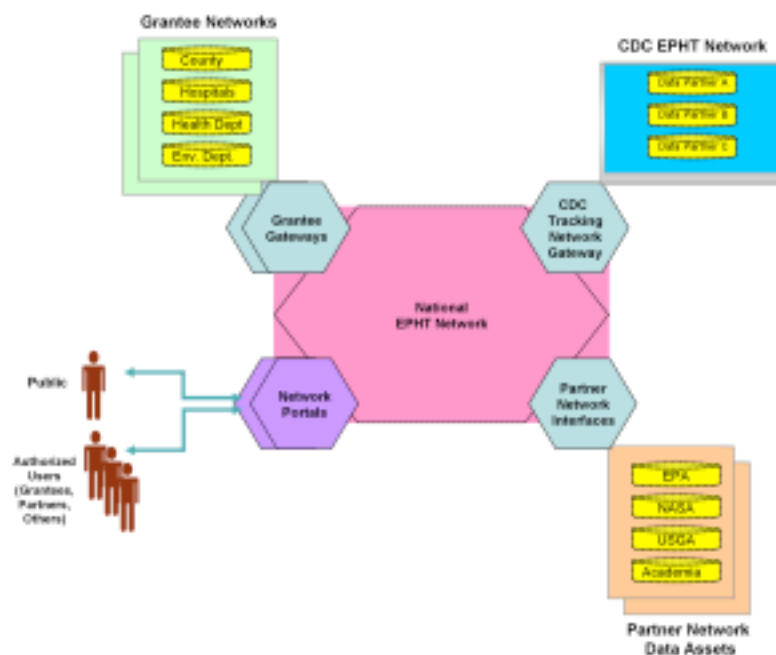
Grantee Networks

County

Hospitals

Health Dept

Env. Dept.

CDC EPHT Network

Data Partner A

Data Partner B

Data Partner C

Grantee Gateways

CDC Tracking Network Gateway

National EPHT Network

Public

Authorized Users (Grantees, Partners, Others)

Network Portals

Partner Network Interfaces

EPA

NASA

USGA

Academia

Partner Network Data Assets